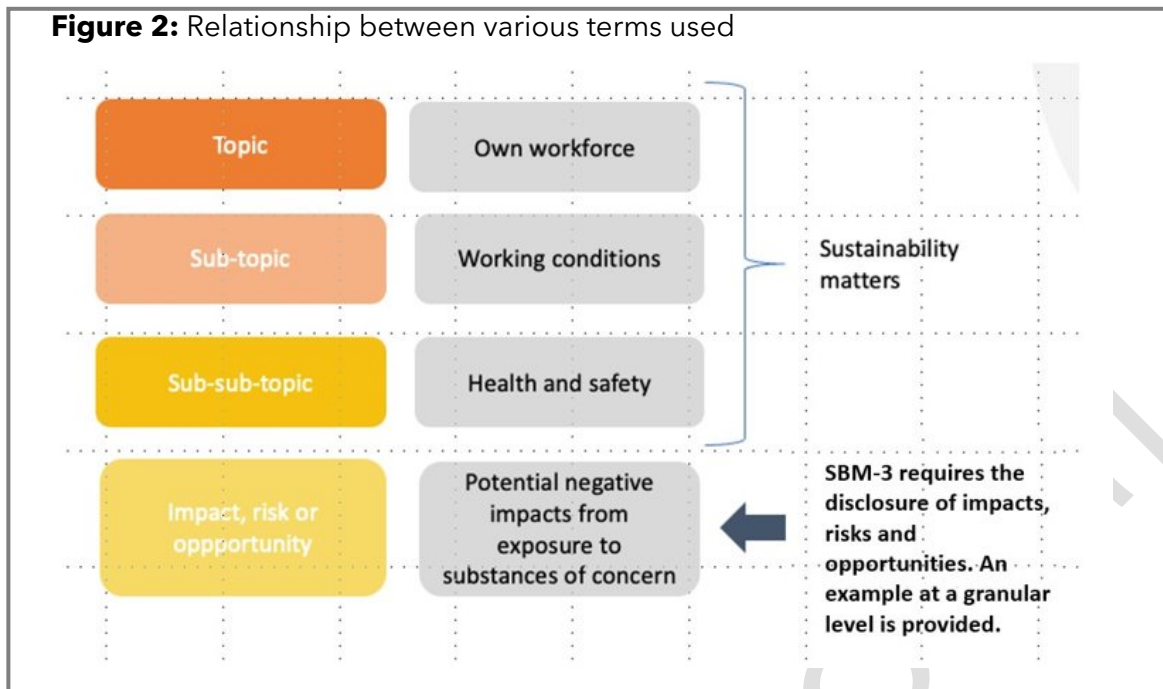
**Figure 2:** Relationship between various terms used

Topic

Own workforce

Sub-topic

Working conditions

Sub-sub-topic

Health and safety

Sustainability matters

Impact, risk or oppportunity

Potential negative impacts from exposure to substances of concern

SBM-3 requires the disclosure of impacts, risks and opportunities. An example at a granular level is provided.